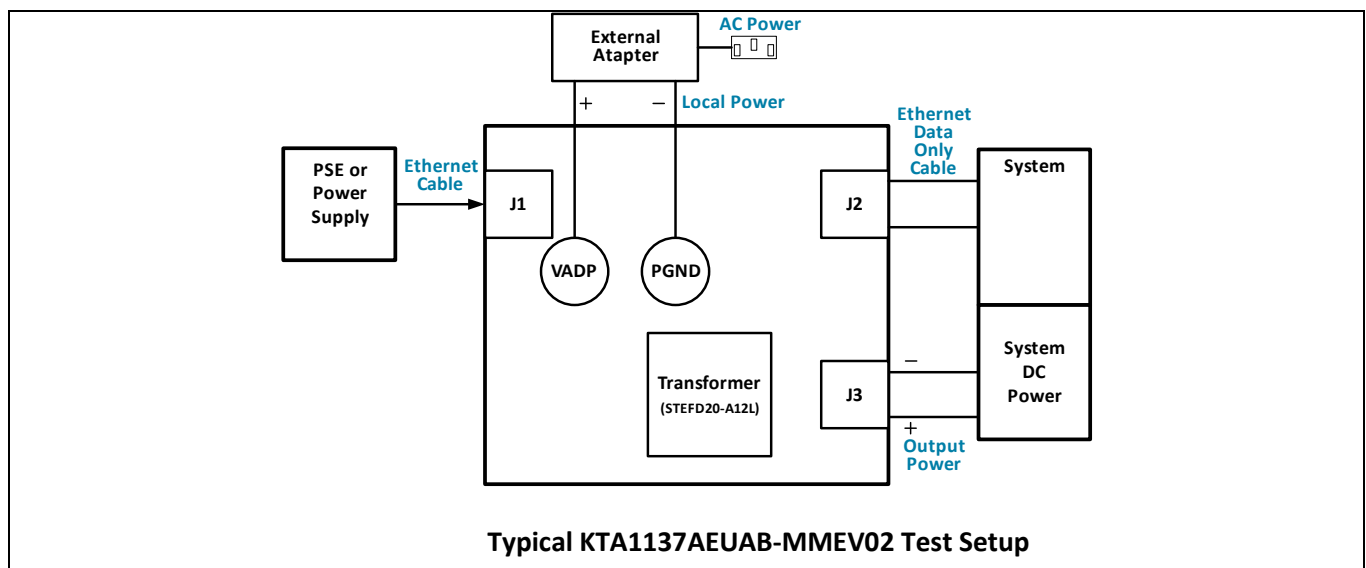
External Atapter

AC Power

+

–

Local Power

PSE or Power Supply

Ethernet Cable

J1

VADP

PGND

Ethernet Data Only Cable

J2

System

Transformer
(STEFD20-A12L)

J3

–

+

Output Power

System DC Power

Typical KTA1137AEUAB-MMEV02 Test Setup